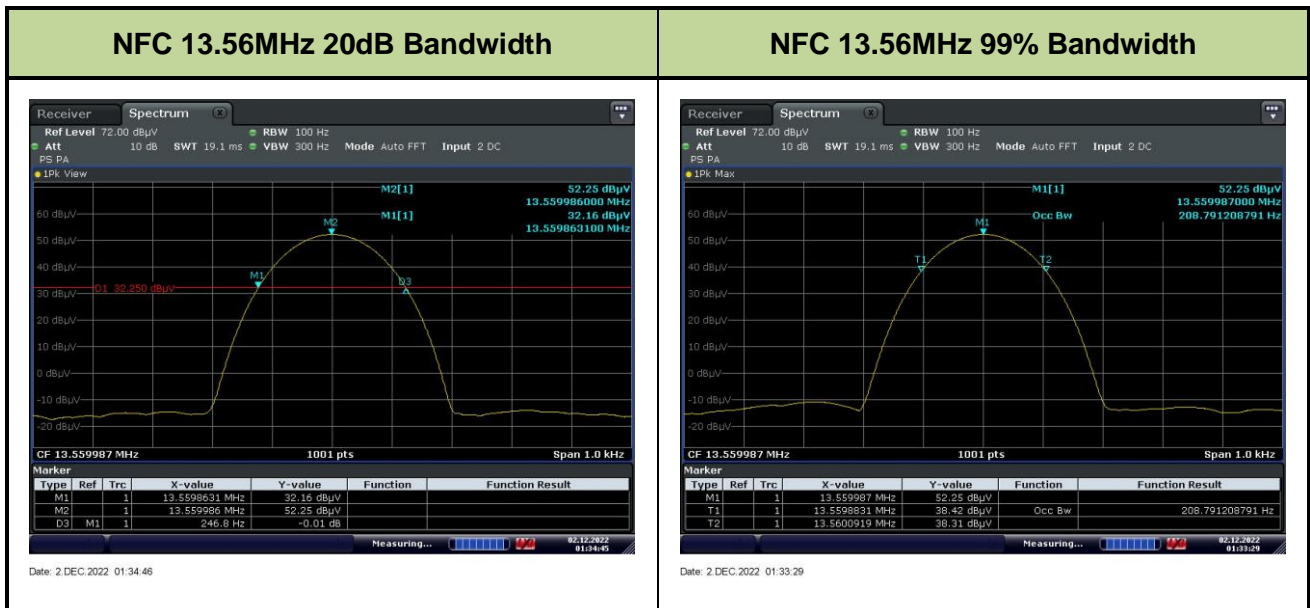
| NFC 13.56MHz 20dB Bandwidth | NFC 13.56MHz 99% Bandwidth |
|---|---|

Receiver Spectrum
Ref Level 72.00 dBµV RBW 100 Hz
Att 10 dB SWT 19.1 ms VBW 300 Hz Mode Auto FFT Input 2 DC
PS PA
1Pk View

M2[1] 52.25 dBµV
13.559986000 MHz
M1[1] 32.16 dBµV
13.559863100 MHz

60 dBµV
50 dBµV
40 dBµV
30 dBµV
20 dBµV
10 dBµV
0 dBµV
-10 dBµV
-20 dBµV

D1 32.250 dBµV
M1
M2
D3

CF 13.559987 MHz 1001 pts Span 1.0 kHz

Marker

| Type | Ref | Trc | X-value | Y-value | Function | Function Result |
|---|---|---|---|---|---|---|
| M1 | | 1 | 13.5598631 MHz | 32.16 dBµV | | |
| M2 | | 1 | 13.559986 MHz | 52.25 dBµV | | |
| D3 | M1 | 1 | 246.8 Hz | -0.01 dB | | |

Measuring... 02.12.2022 01:34:45

Date: 2.DEC.2022 01:34:46

Receiver Spectrum
Ref Level 72.00 dBµV RBW 100 Hz
Att 10 dB SWT 19.1 ms VBW 300 Hz Mode Auto FFT Input 2 DC
PS PA
1Pk Max

M1[1] 52.25 dBµV
13.559987000 MHz
Occ Bw 208.791208791 Hz

60 dBµV
50 dBµV
40 dBµV
30 dBµV
20 dBµV
10 dBµV
0 dBµV
-10 dBµV
-20 dBµV

M1
T1
T2

CF 13.559987 MHz 1001 pts Span 1.0 kHz

Marker

| Type | Ref | Trc | X-value | Y-value | Function | Function Result |
|---|---|---|---|---|---|---|
| M1 | | 1 | 13.559987 MHz | 52.25 dBµV | | |
| T1 | | 1 | 13.5598831 MHz | 38.42 dBµV | Occ Bw | 208.791208791 Hz |
| T2 | | 1 | 13.5600919 MHz | 38.31 dBµV | | |

Measuring... 02.12.2022 01:33:29

Date: 2.DEC.2022 01:33:29